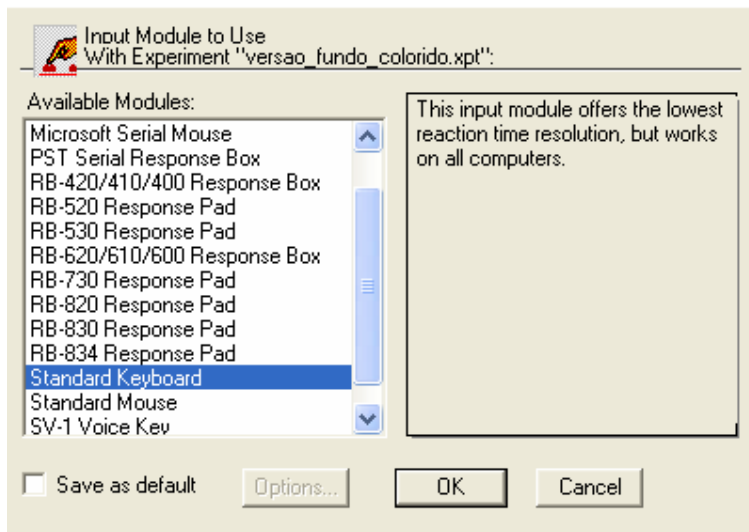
Input Module to Use
With Experiment "versao_fundo_colorido.xpt":

Available Modules:

Microsoft Serial Mouse
PST Serial Response Box
RB-420/410/400 Response Box
RB-520 Response Pad
RB-530 Response Pad
RB-620/610/600 Response Box
RB-730 Response Pad
RB-820 Response Pad
RB-830 Response Pad
RB-834 Response Pad
Standard Keyboard
Standard Mouse
SV-1 Voice Key

This input module offers the lowest reaction time resolution, but works on all computers.

Save as default

Options...

OK

Cancel